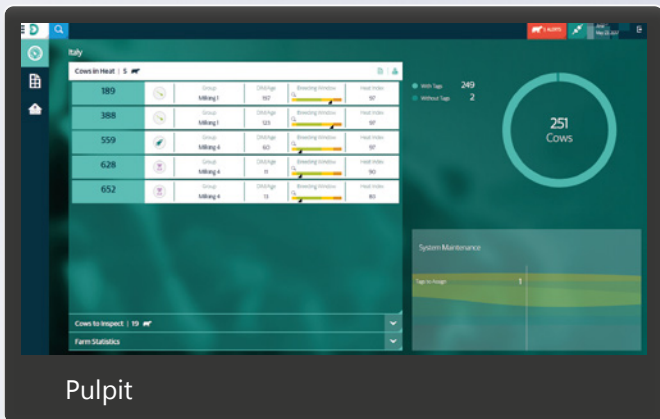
Italy

Cows in Heat | 5

| 189 | Group Milking 1 | DIM/Age 157 | Breeding Window | Heat Index 97 |
|---|---|---|---|---|
| 388 | Group Milking 1 | DIM/Age 123 | Breeding Window | Heat Index 97 |
| 559 | Group Milking 4 | DIM/Age 60 | Breeding Window | Heat Index 97 |
| 628 | Group Milking 4 | DIM/Age 11 | Breeding Window | Heat Index 90 |
| 652 | Group Milking 4 | DIM/Age 13 | Breeding Window | Heat Index 93 |

With Tags 249
Without Tags 2

251
Cows

System Maintenance

Tags to Assign 1

Cows to Inspect | 19

Farm Statistics

Pulpit